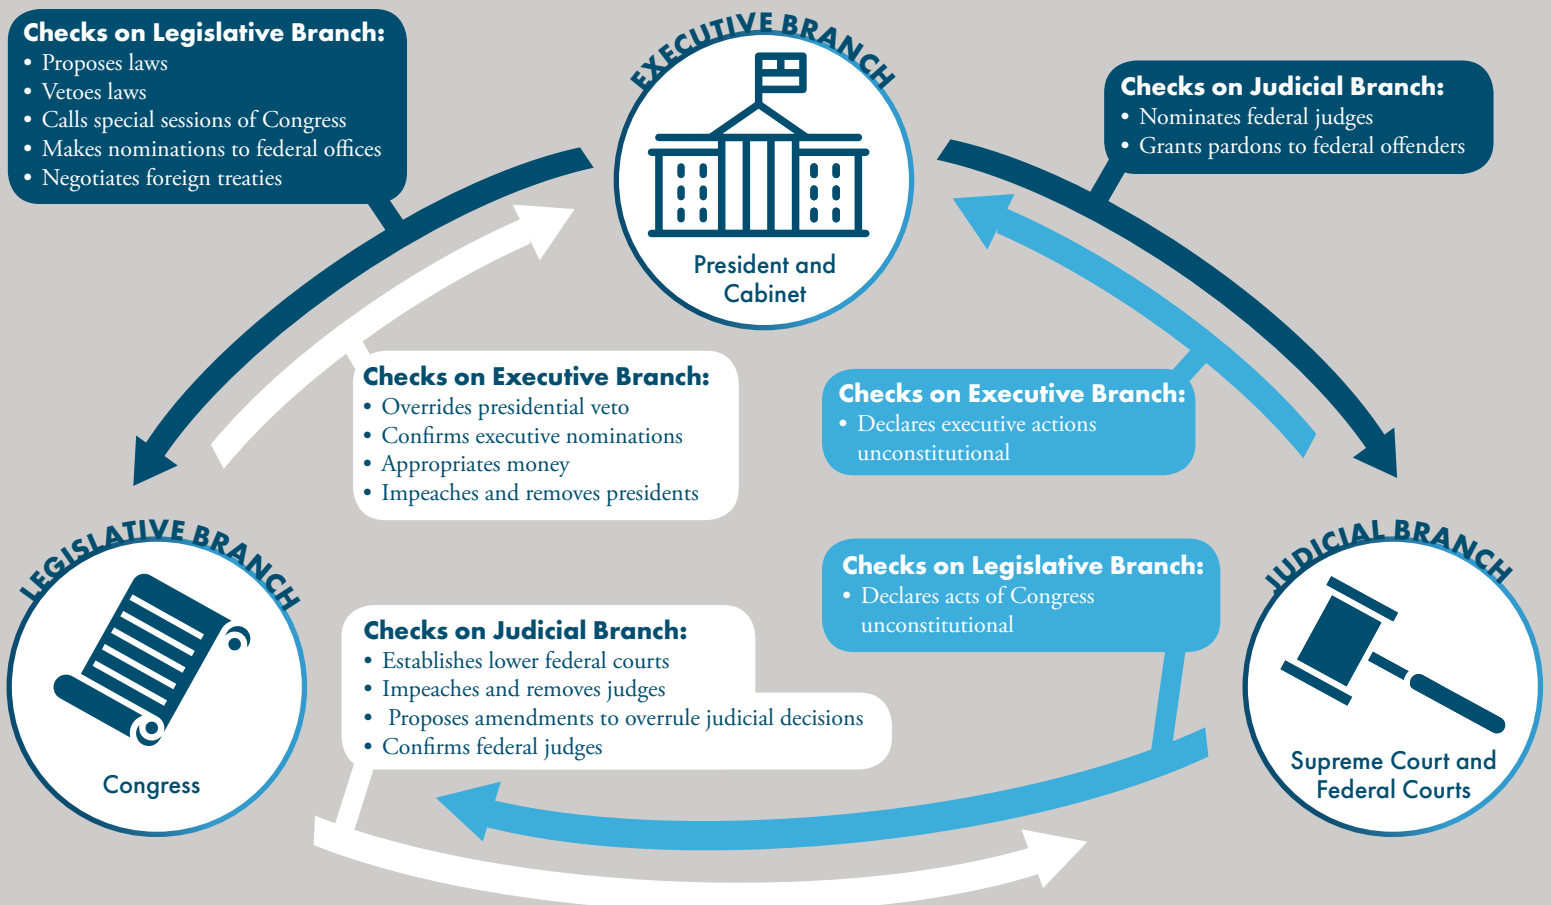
Checks on Legislative Branch:
• Proposes laws
• Vetoes laws
• Calls special sessions of Congress
• Makes nominations to federal offices
• Negotiates foreign treaties

EXECUTIVE BRANCH

President and Cabinet

Checks on Judicial Branch:
• Nominates federal judges
• Grants pardons to federal offenders

Checks on Executive Branch:
• Overrides presidential veto
• Confirms executive nominations
• Appropriates money
• Impeaches and removes presidents

Checks on Executive Branch:
• Declares executive actions unconstitutional

LEGISLATIVE BRANCH

Congress

Checks on Legislative Branch:
• Declares acts of Congress unconstitutional

JUDICIAL BRANCH

Supreme Court and Federal Courts

Checks on Judicial Branch:
• Establishes lower federal courts
• Impeaches and removes judges
• Proposes amendments to overrule judicial decisions
• Confirms federal judges